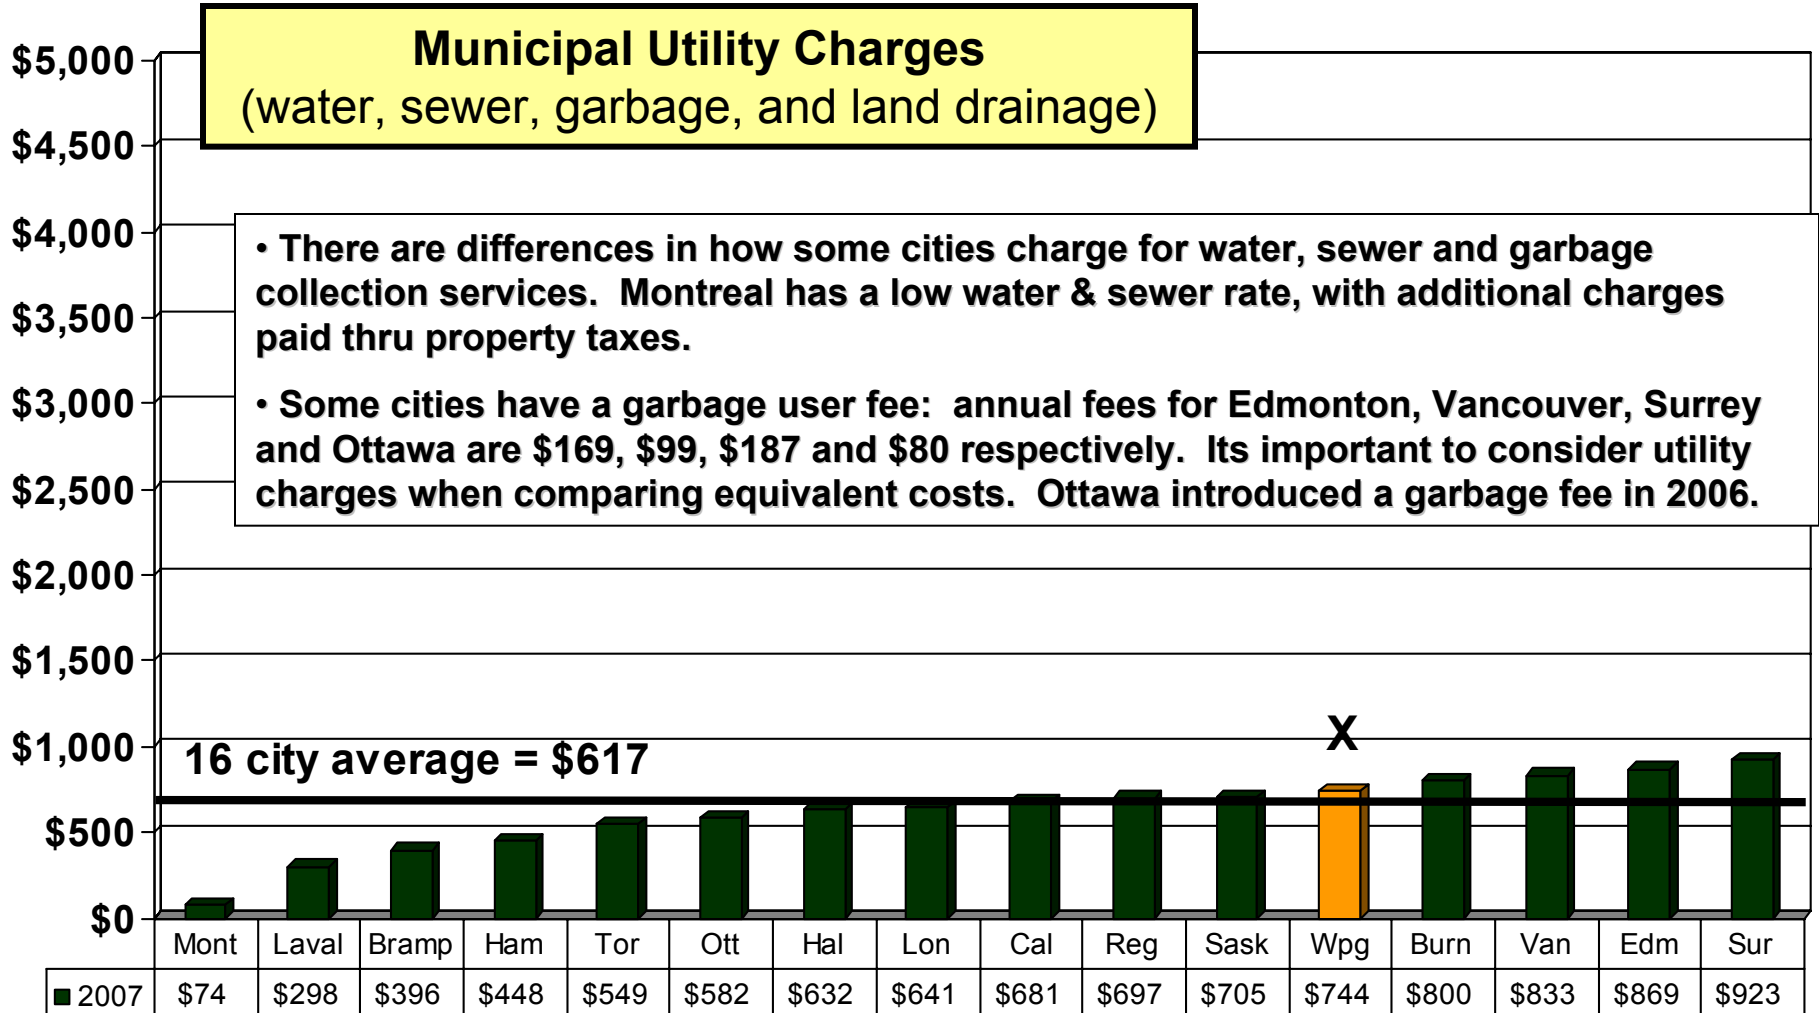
Municipal Utility Charges
(water, sewer, garbage, and land drainage)

• There are differences in how some cities charge for water, sewer and garbage collection services. Montreal has a low water & sewer rate, with additional charges paid thru property taxes.

• Some cities have a garbage user fee: annual fees for Edmonton, Vancouver, Surrey and Ottawa are $169, $99, $187 and $80 respectively. Its important to consider utility charges when comparing equivalent costs. Ottawa introduced a garbage fee in 2006.

$5,000
$4,500
$4,000
$3,500
$3,000
$2,500
$2,000
$1,500
$1,000
$500
$0

16 city average = $617

X

| | Mont | Laval | Bramp | Ham | Tor | Ott | Hal | Lon | Cal | Reg | Sask | Wpg | Burn | Van | Edm | Sur |
|---|---|---|---|---|---|---|---|---|---|---|---|---|---|---|---|---|
| 2007 | $74 | $298 | $396 | $448 | $549 | $582 | $632 | $641 | $681 | $697 | $705 | $744 | $800 | $833 | $869 | $923 |